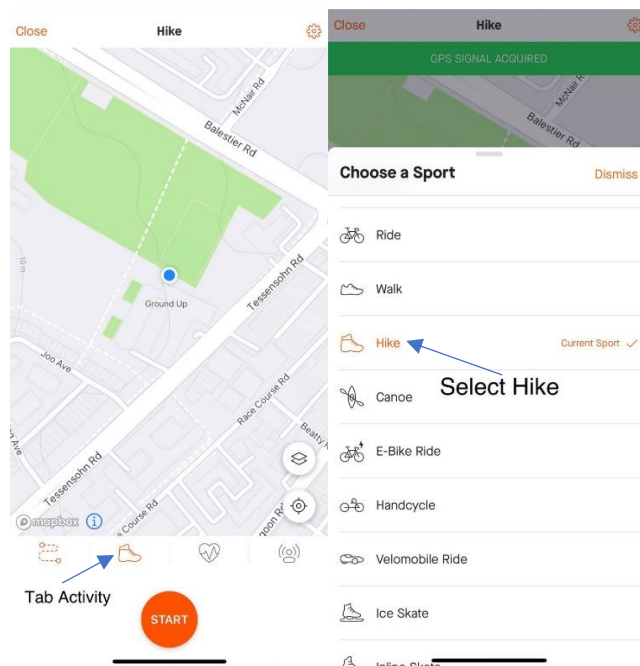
Close

Hike

McNair Rd

Balestier Rd

10 m

Ground Up

Tessensohn Rd

Joo Ave

Race Course Rd

Beatty Rd

Tessensohn Rd

Ave

Course Rd

goon Rd

mapbox

Tab Activity

START

Close

Hike

GPS SIGNAL ACQUIRED

McNair Rd

Balestier Rd

Choose a Sport

Dismiss

Ride

Walk

Hike

Current Sport ✓

Select Hike

Canoe

E-Bike Ride

Handcycle

Velomobile Ride

Ice Skate

Inline Skate